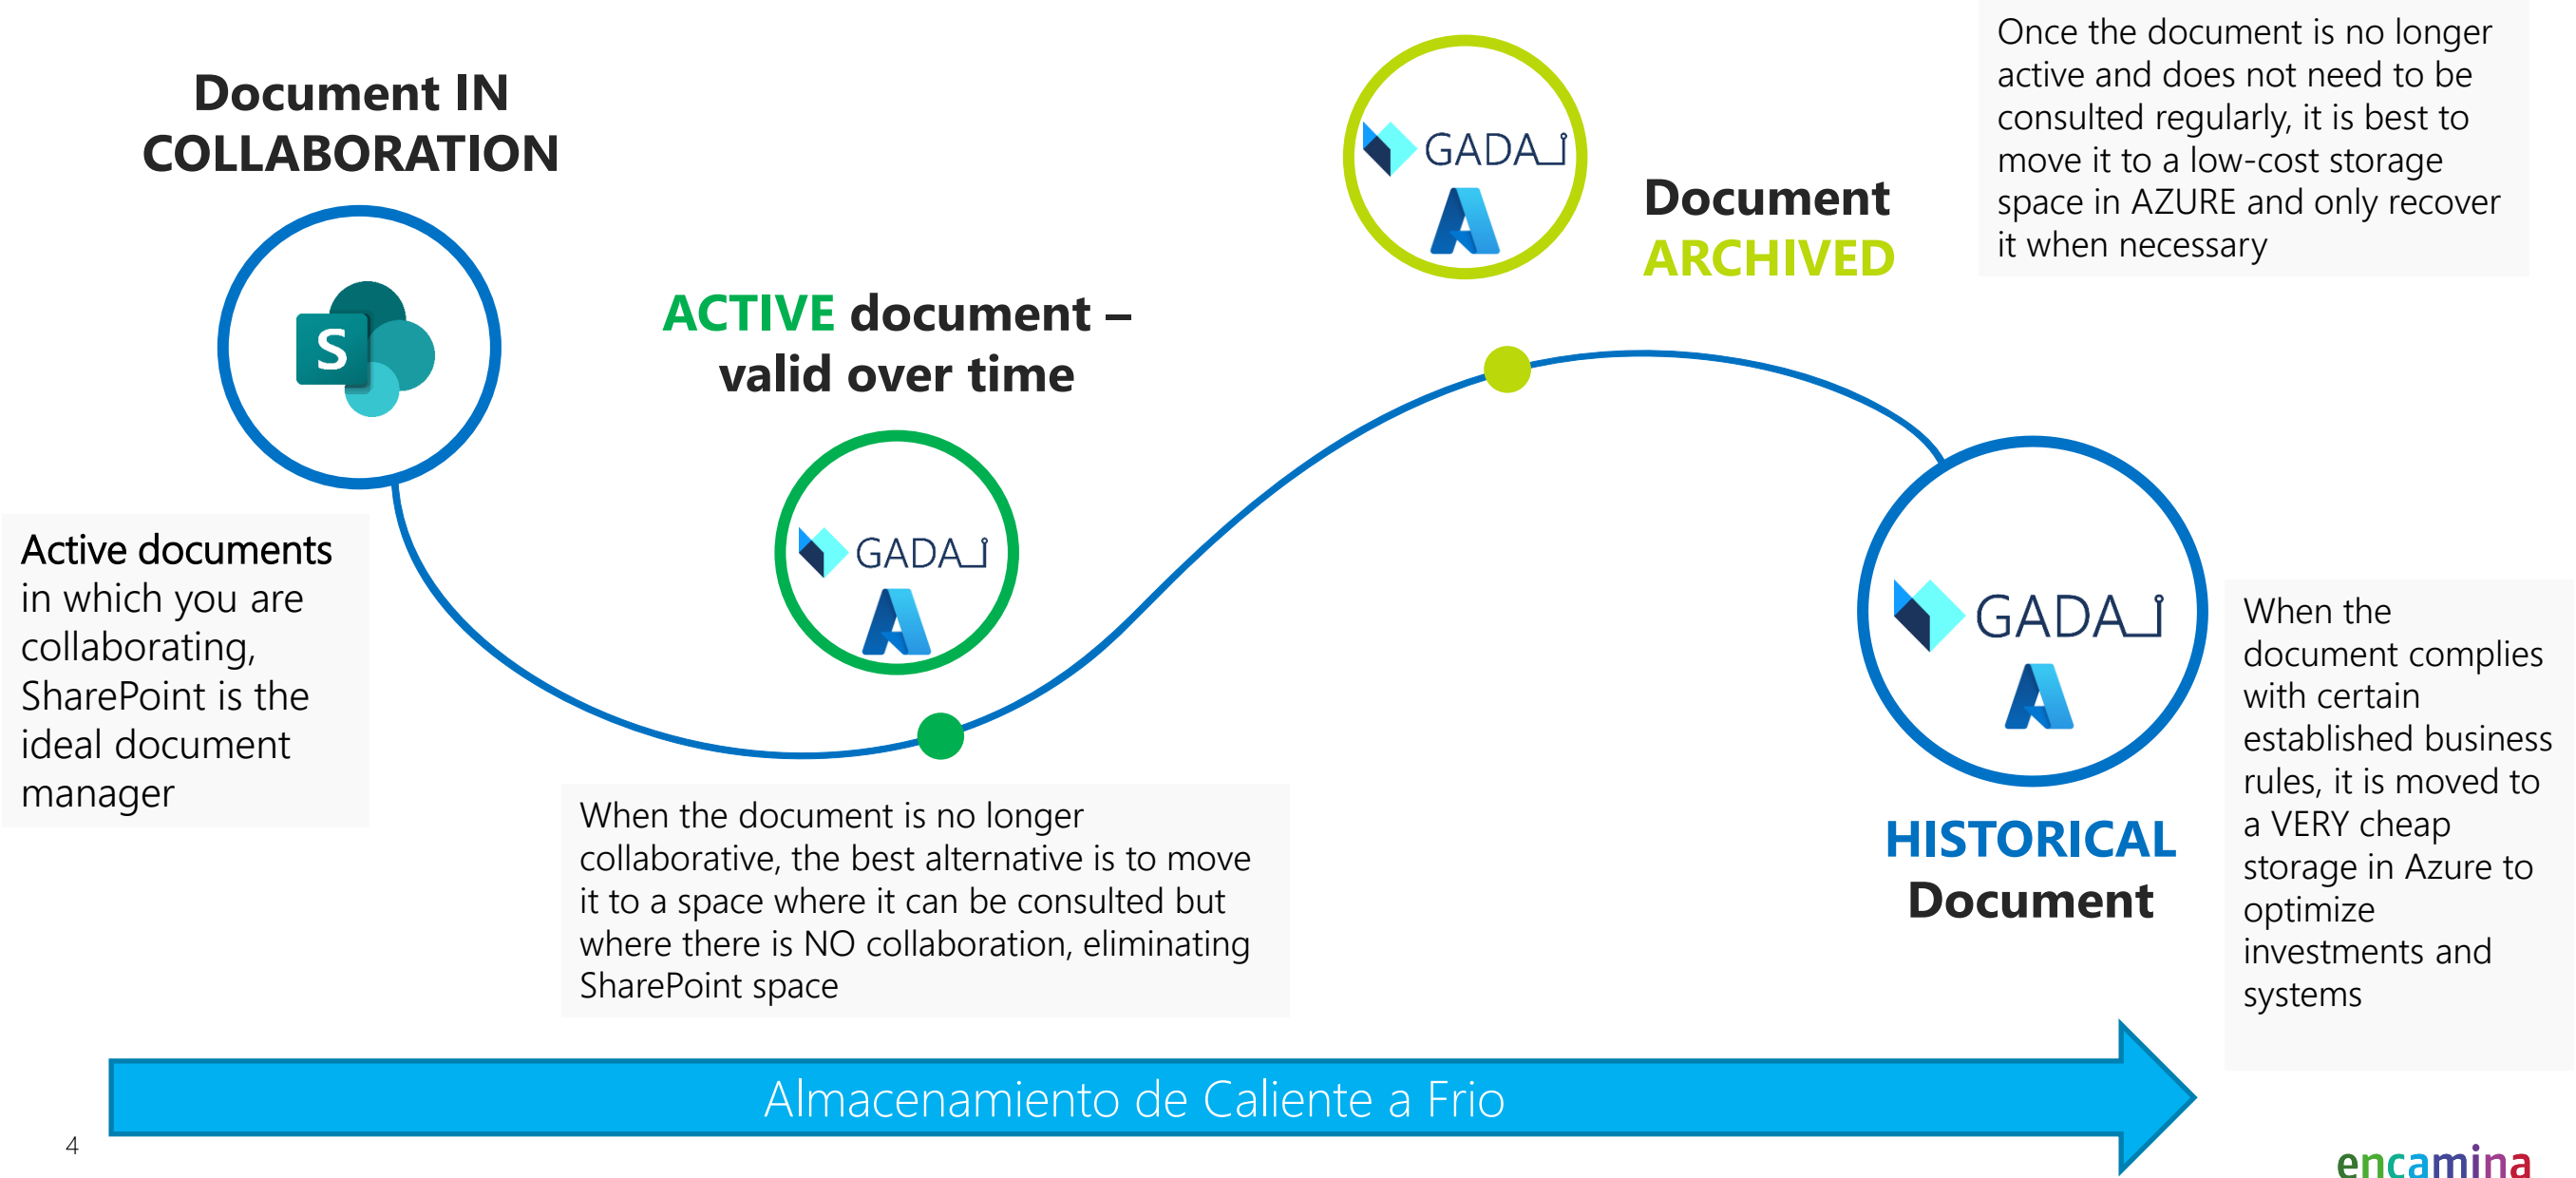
Document IN COLLABORATION

S

Active documents in which you are collaborating, SharePoint is the ideal document manager

ACTIVE document – valid over time

GADAI

When the document is no longer collaborative, the best alternative is to move it to a space where it can be consulted but where there is NO collaboration, eliminating SharePoint space

GADAI

Document ARCHIVED

Once the document is no longer active and does not need to be consulted regularly, it is best to move it to a low-cost storage space in AZURE and only recover it when necessary

GADAI

HISTORICAL Document

When the document complies with certain established business rules, it is moved to a VERY cheap storage in Azure to optimize investments and systems

Almacenamiento de Caliente a Frio

4

encamina